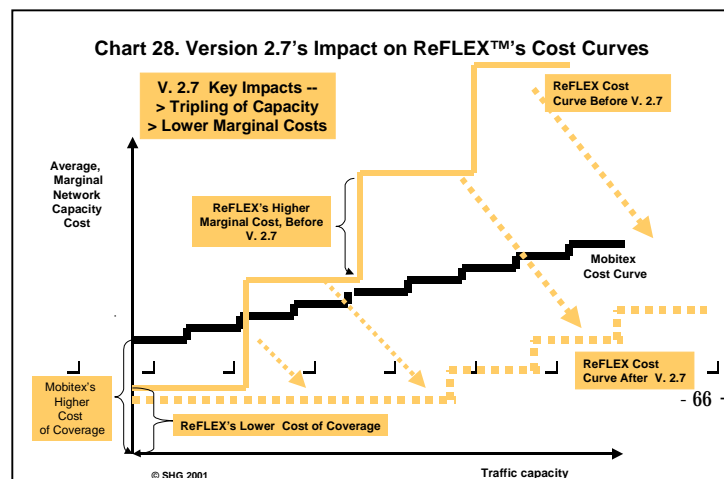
Chart 28. Version 2.7's Impact on ReFLEX™'s Cost Curves

V. 2.7 Key Impacts --
> Tripling of Capacity
> Lower Marginal Costs

ReFLEX Cost Curve Before V. 2.7

Average, Marginal Network Capacity Cost

ReFLEX's Higher Marginal Cost, Before V. 2.7

Mobitex Cost Curve

ReFLEX Cost Curve After V. 2.7

Mobitex's Higher Cost of Coverage

ReFLEX's Lower Cost of Coverage

- 66 -

© SHG 2001

Traffic capacity